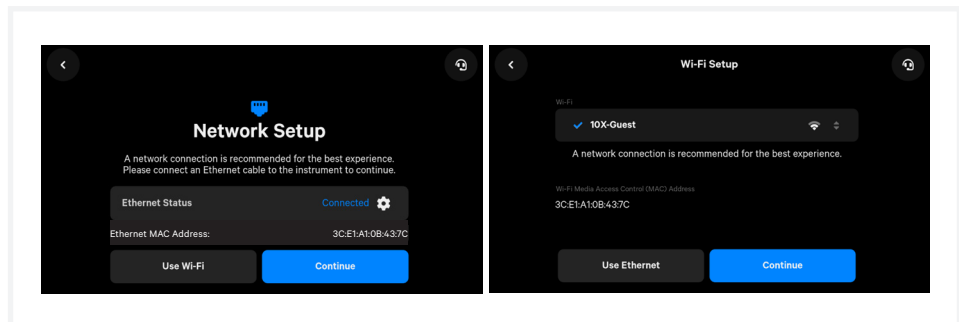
Network Setup

A network connection is recommended for the best experience. Please connect an Ethernet cable to the instrument to continue.

Ethernet Status Connected

Ethernet MAC Address: 3C:E1:A1:0B:43:7C

Use Wi-Fi

Continue

Wi-Fi Setup

Wi-Fi

10X-Guest

A network connection is recommended for the best experience.

Wi-Fi Media Access Control (MAC) Address

3C:E1:A1:0B:43:7C

Use Ethernet

Continue